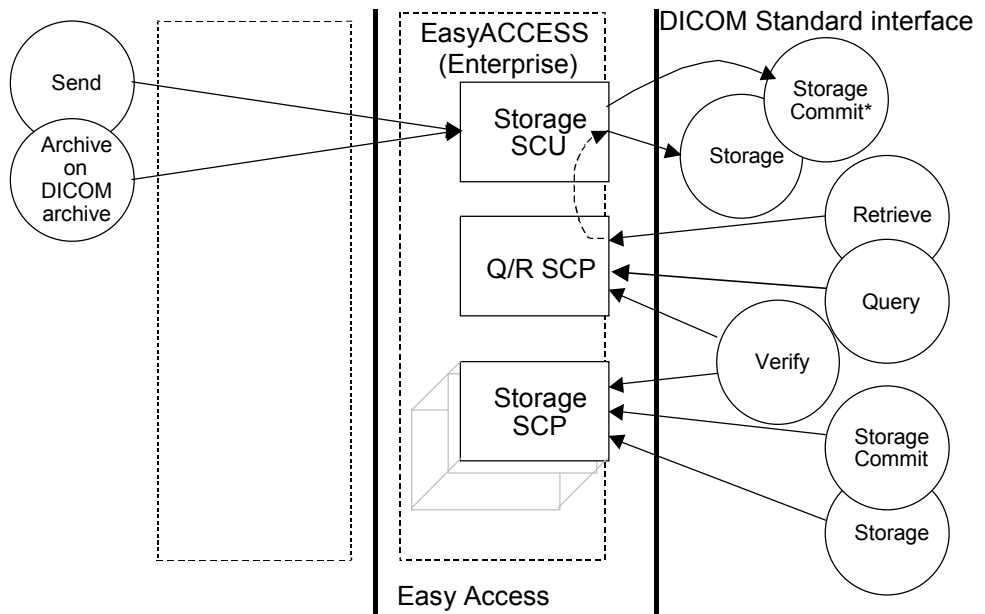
DICOM Standard interface

Send

Archive on DICOM archive

EasyACCESS (Enterprise)

Storage SCU

Storage Commit*

Storage

Q/R SCP

Retrieve

Query

Verify

Storage SCP

Storage Commit

Storage

Easy Access